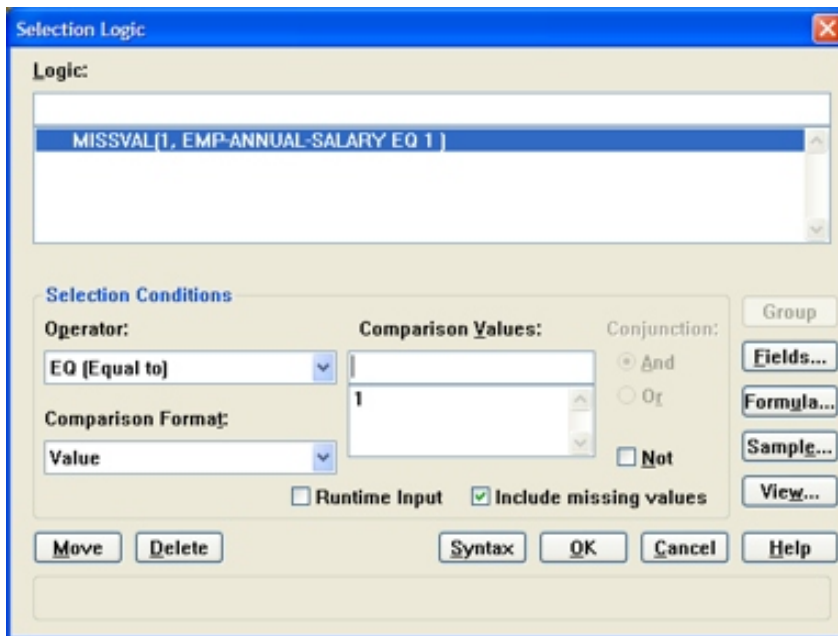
Selection Logic

Logic:

MISSVAL(1, EMP-ANNUAL-SALARY EQ 1 )

Selection Conditions

Operator:

EQ (Equal to)

Comparison Format:

Value

Comparison Values:

1

Conjunction:

And

Or

Not

Runtime Input

Include missing values

Group

Fields...

Formula...

Sample...

View...

Move

Delete

Syntax

OK

Cancel

Help